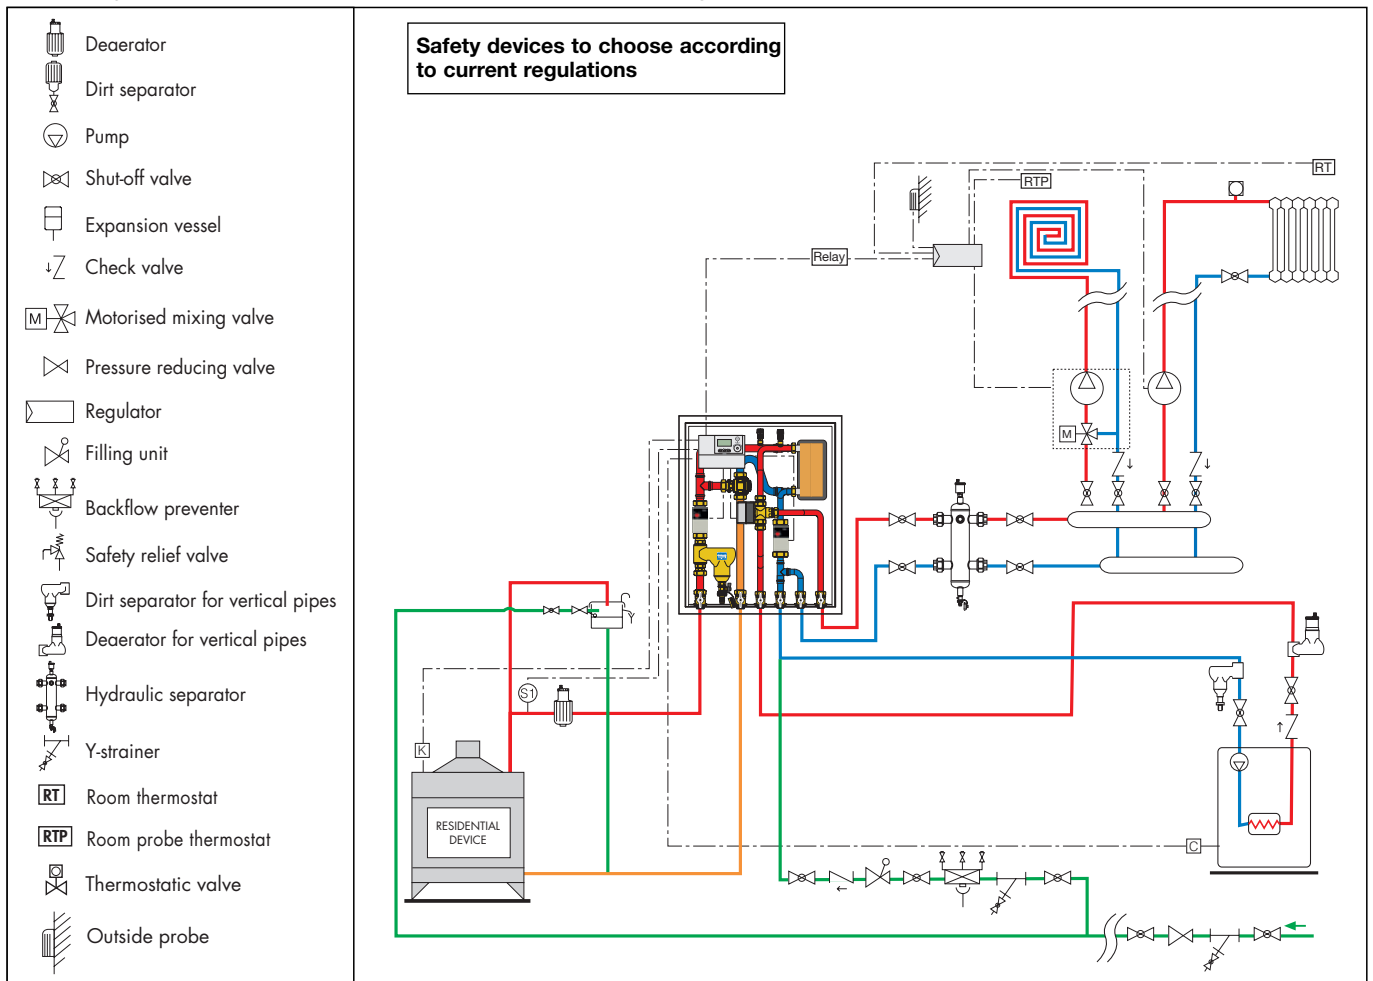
Deaerator
Dirt separator
Pump
Shut-off valve
Expansion vessel
Check valve
M
Motorised mixing valve
Pressure reducing valve
Regulator
Filling unit
Backflow preventer
Safety relief valve
Dirt separator for vertical pipes
Deaerator for vertical pipes
Hydraulic separator
Y-strainer
RT
Room thermostat
RTP
Room probe thermostat
Thermostatic valve
Outside probe

Safety devices to choose according to current regulations

RT
RTP
Relay
M
S1
K
RESIDENTIAL DEVICE
C